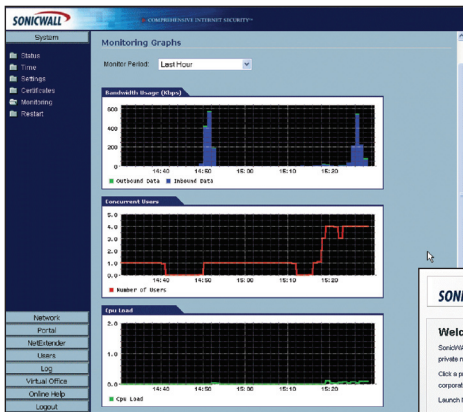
SONICWALL

COMPREHENSIVE INTERNET SECURITY™

System

Status
Time
Settings
Certificates
Monitoring
Restart

Network
Portal
NetExtender
Users
Log
Virtual Office
Online Help
Logout

Monitoring Graphs

Monitor Period: Last Hour

Bandwidth Usage (Kbps)

600
400
200
0

14:40 14:50 15:00 15:10 15:20

Outbound Data Inbound Data

Concurrent Users

5.0
4.0
3.0
2.0
1.0
0.0

14:40 14:50 15:00 15:10 15:20

Number of Users

Cpu Load

3.0
2.0
1.0
0.0

14:40 14:50 15:00 15:10 15:20

Cpu Load

SONIC

Welc

SonicWAL
private n

Click a p
corporat

Launch